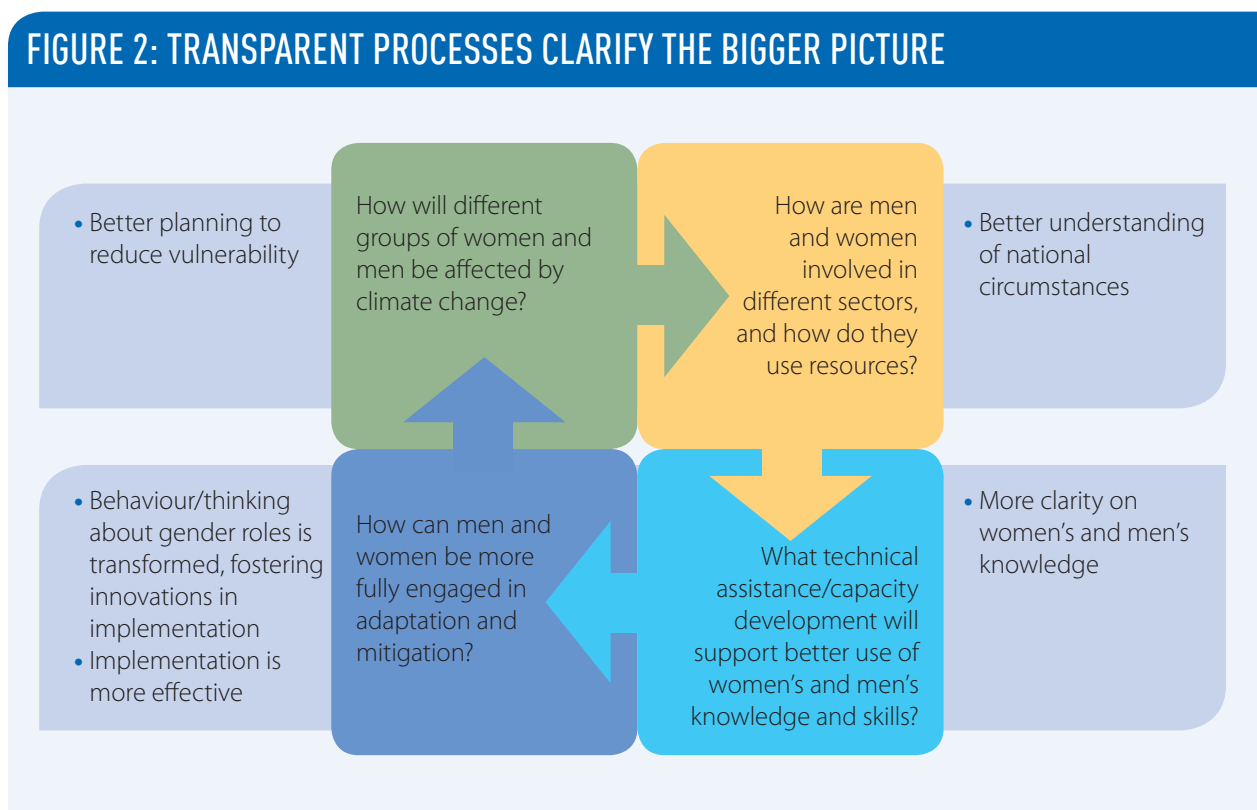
FIGURE 2: TRANSPARENT PROCESSES CLARIFY THE BIGGER PICTURE

• Better planning to reduce vulnerability

How will different groups of women and men be affected by climate change?

How are men and women involved in different sectors, and how do they use resources?

• Better understanding of national circumstances

• Behaviour/thinking about gender roles is transformed, fostering innovations in implementation
• Implementation is more effective

How can men and women be more fully engaged in adaptation and mitigation?

What technical assistance/capacity development will support better use of women's and men's knowledge and skills?

• More clarity on women's and men's knowledge